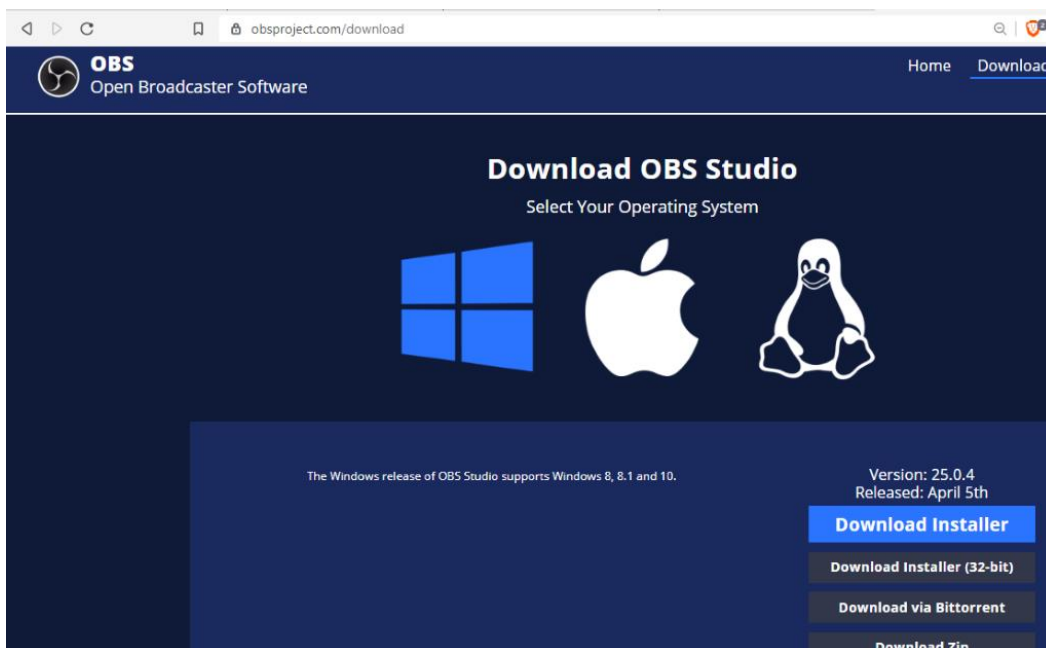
obsproject.com/download

OBS
Open Broadcaster Software

Home Downloac

Download OBS Studio

Select Your Operating System

The Windows release of OBS Studio supports Windows 8, 8.1 and 10.

Version: 25.0.4
Released: April 5th

Download Installer

Download Installer (32-bit)

Download via Bittorrent

Download Zip